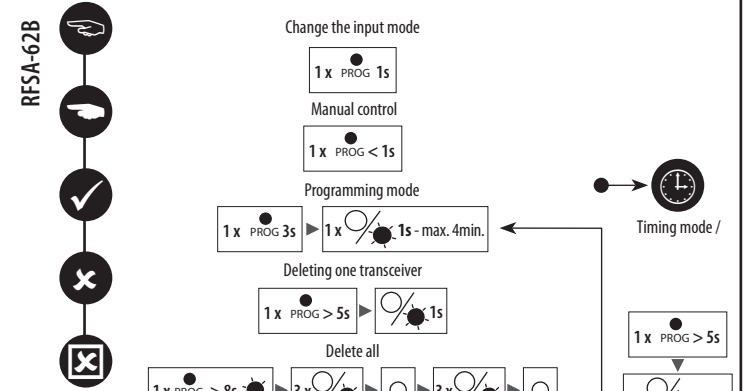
RFSA-62B

Change the input mode

1 x PROG 1s

Manual control

1 x PROG < 1s

Programming mode

1 x PROG 3s ▶ 1 x 1s - max. 4min.

Timing mode /

Deleting one transceiver

1 x PROG > 5s ▶ 1s

1 x PROG > 5s

Delete all

1 x PROG > 8s ▶ 3 x ▶ ▶ 3 x ▶